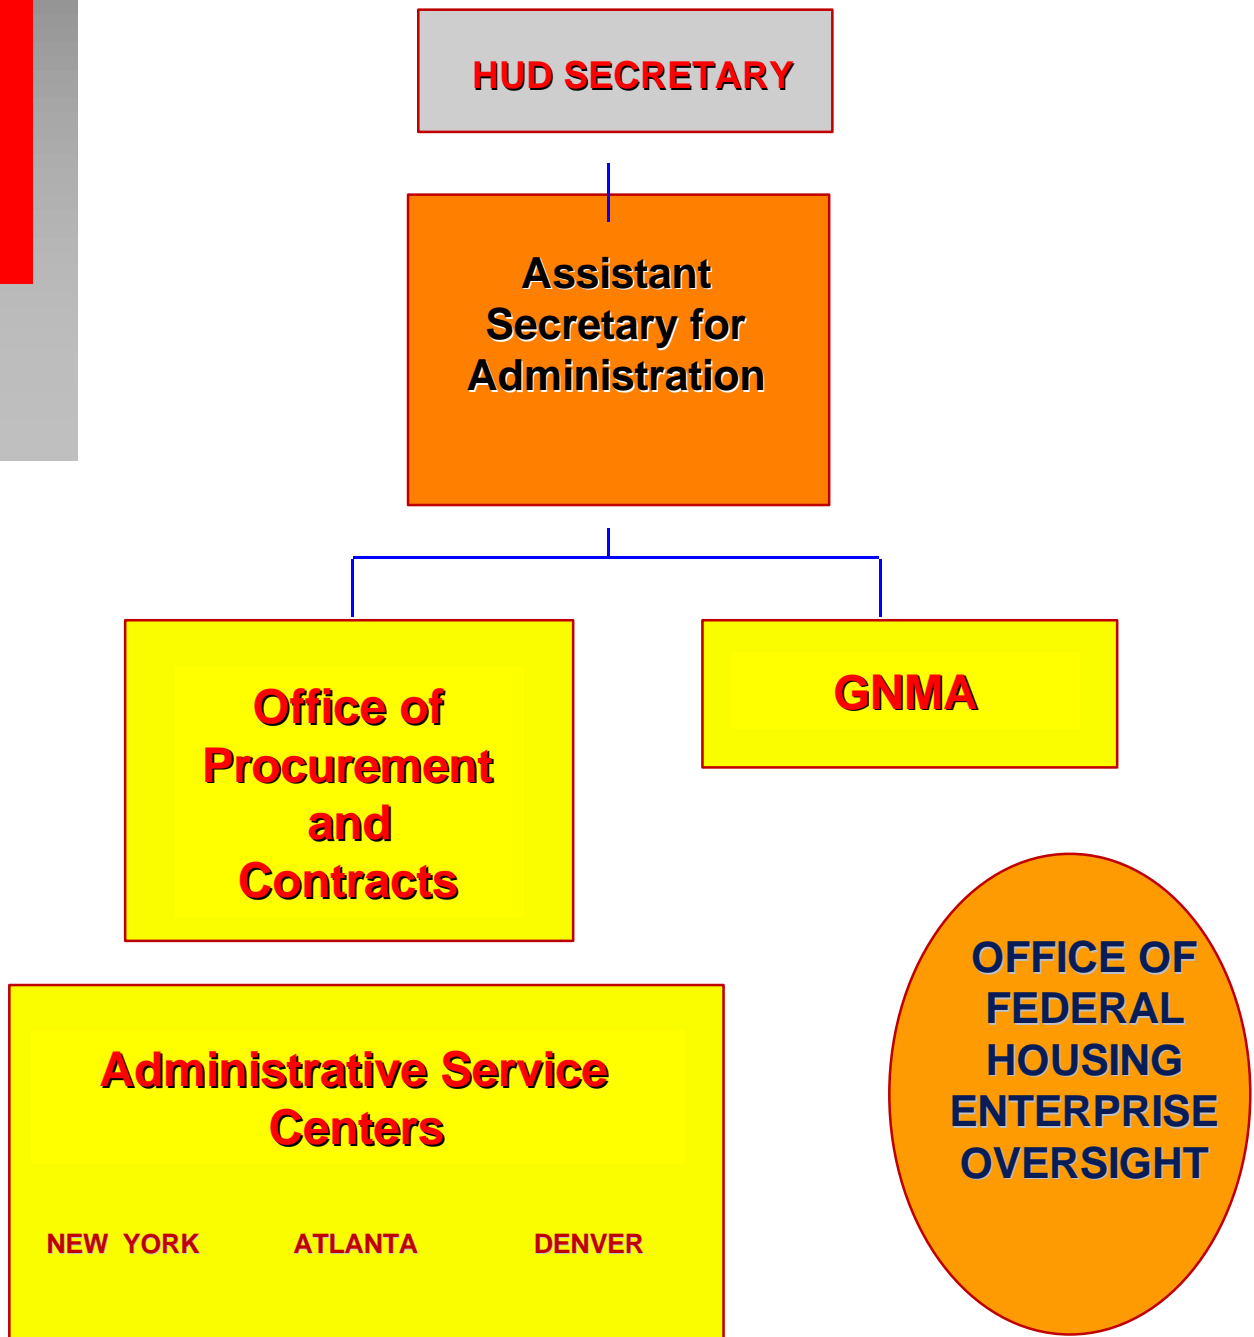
HUD SECRETARY

Assistant Secretary for Administration

Office of Procurement and Contracts

GNMA

Administrative Service Centers

NEW YORK

ATLANTA

DENVER

OFFICE OF FEDERAL HOUSING ENTERPRISE OVERSIGHT